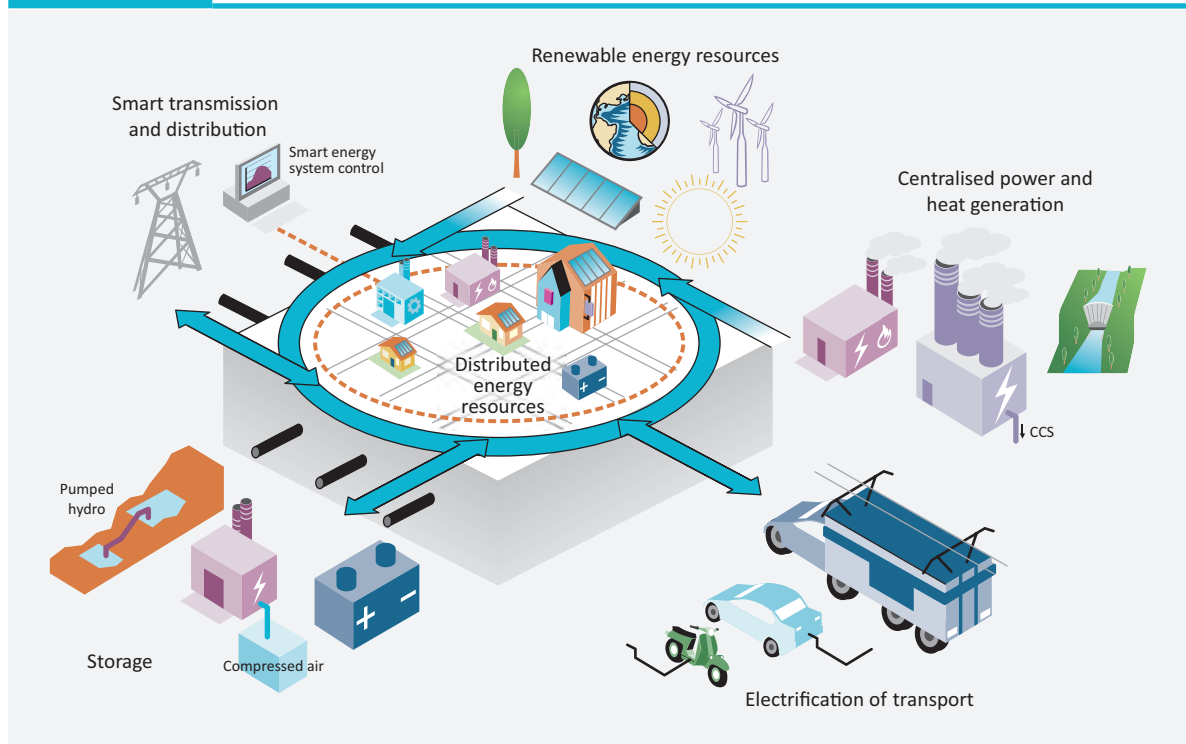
Renewable energy resources

Smart transmission and distribution

Smart energy system control

Centralised power and heat generation

Distributed energy resources

CCS

Pumped hydro

Storage

Compressed air

Electrification of transport